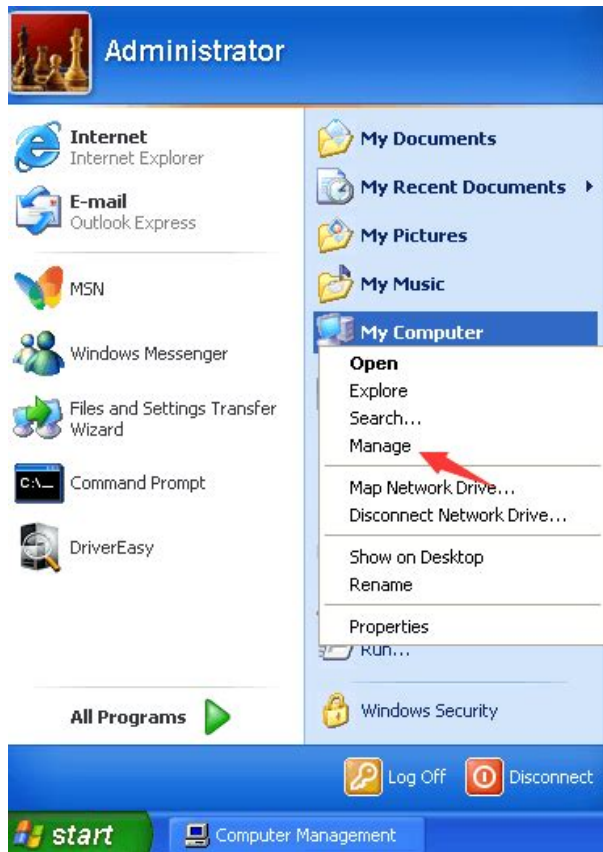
Administrator

Internet
Internet Explorer

E-mail
Outlook Express

MSN

Windows Messenger

Files and Settings Transfer Wizard

Command Prompt

DriverEasy

All Programs

My Documents

My Recent Documents

My Pictures

My Music

My Computer

Open
Explore
Search...
Manage

Map Network Drive...
Disconnect Network Drive...

Show on Desktop
Rename

Properties

Run...

Windows Security

Log Off
Disconnect

start
Computer Management